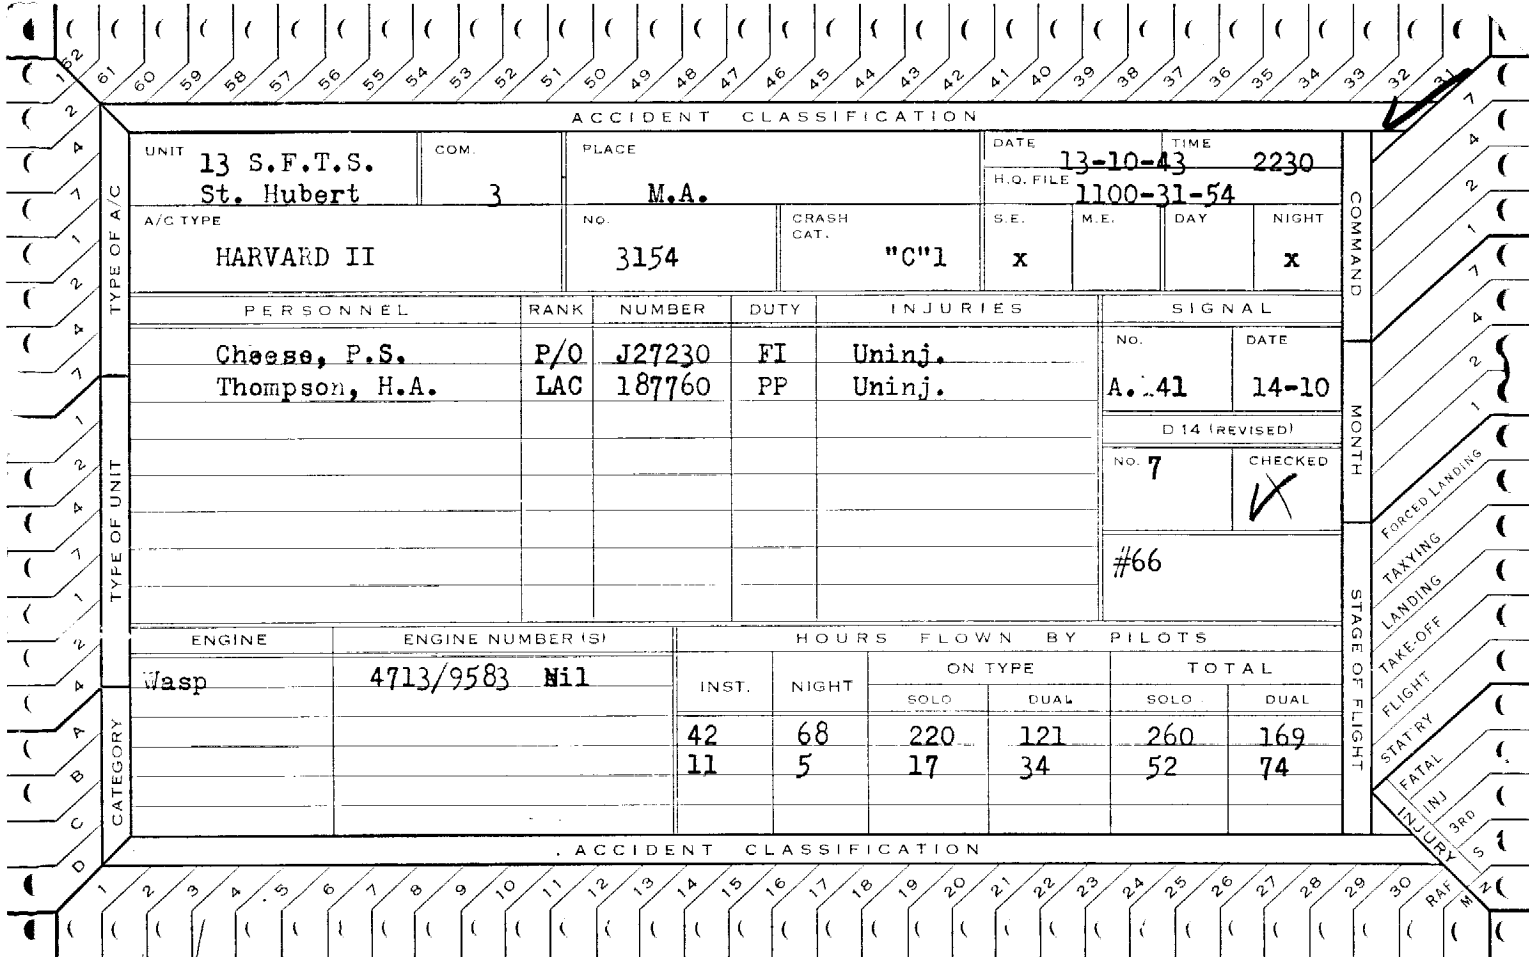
62 61 60 59 58 57 56 55 54 53 52 51 50 49 48 47 46 45 44 43 42 41 40 39 38 37 36 35 34 33 32 31

ACCIDENT CLASSIFICATION

| UNIT 13 S.F.T.S. St. Hubert | COM. 3 | PLACE M.A. | DATE 13-10-43 | TIME 2230 |
|---|---|---|---|---|
| | | | H.Q. FILE 1100-31-54 | |

| A/C TYPE HARVARD II | NO. 3154 | CRASH CAT. "C"1 | S.E. x | M.E. | DAY | NIGHT x |
|---|---|---|---|---|---|---|

| PERSONNEL | RANK | NUMBER | DUTY | INJURIES |
|---|---|---|---|---|
| Cheese, P.S. | P/O | J27230 | FI | Uninj. |
| Thompson, H.A. | LAC | 187760 | PP | Uninj. |

SIGNAL
NO. A.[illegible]41 DATE 14-10

D 14 (REVISED)
NO. 7 CHECKED ✓

#66

| ENGINE | ENGINE NUMBER (S) |
|---|---|
| Wasp | 4713/9583 Nil |

HOURS FLOWN BY PILOTS

| INST. | NIGHT | ON TYPE SOLO | ON TYPE DUAL | TOTAL SOLO | TOTAL DUAL |
|---|---|---|---|---|---|
| 42 | 68 | 220 | 121 | 260 | 169 |
| 11 | 5 | 17 | 34 | 52 | 74 |

ACCIDENT CLASSIFICATION

TYPE OF A/C 1 2 4 7 1 2 4 7
TYPE OF UNIT 1 2 4 7 1 2 4
CATEGORY A B C D

COMMAND 7 4 2 1
MONTH 7 4 2 1
STAGE OF FLIGHT FORCED LANDING TAXYING LANDING TAKE-OFF FLIGHT STAT'RY
INJURY FATAL INJ 3RD S N M RAF

1 2 3 4 5 6 7 8 9 10 11 12 13 14 15 16 17 18 19 20 21 22 23 24 25 26 27 28 29 30